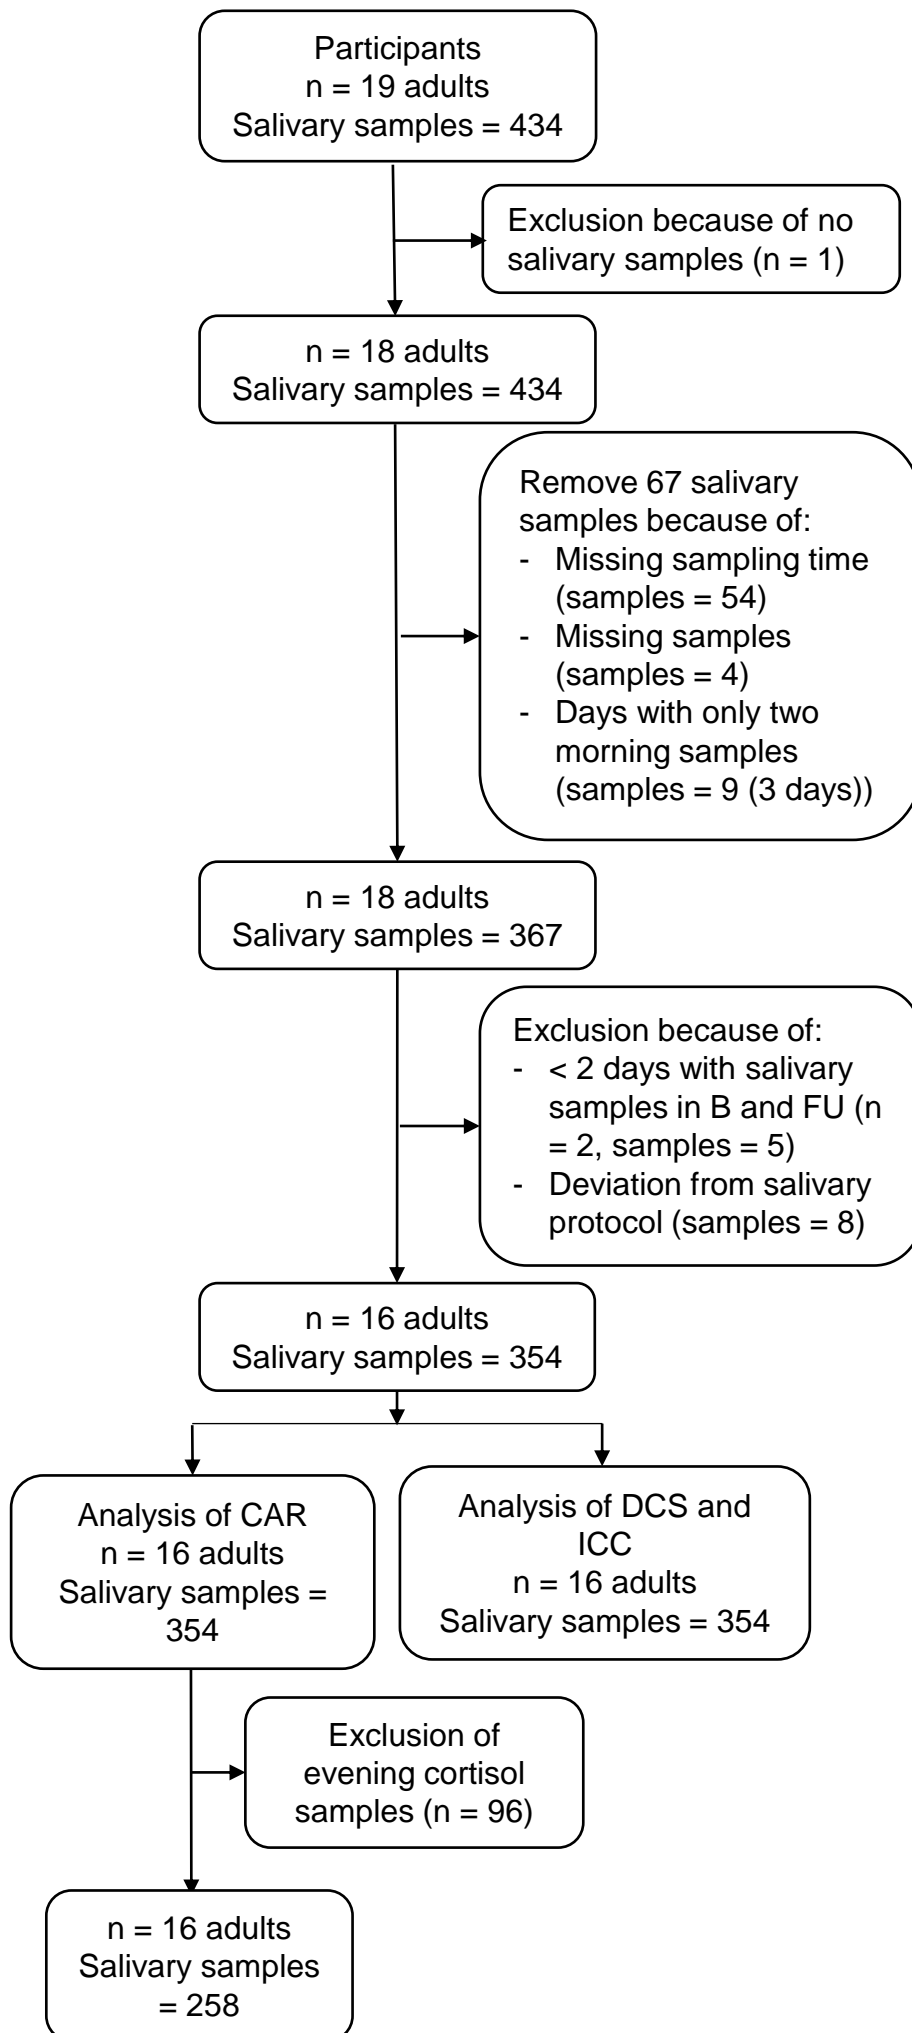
Participants
n = 19 adults
Salivary samples = 434

Exclusion because of no salivary samples (n = 1)

n = 18 adults
Salivary samples = 434

Remove 67 salivary samples because of:
- Missing sampling time (samples = 54)
- Missing samples (samples = 4)
- Days with only two morning samples (samples = 9 (3 days))

n = 18 adults
Salivary samples = 367

Exclusion because of:
- < 2 days with salivary samples in B and FU (n = 2, samples = 5)
- Deviation from salivary protocol (samples = 8)

n = 16 adults
Salivary samples = 354

Analysis of CAR
n = 16 adults
Salivary samples = 354

Analysis of DCS and ICC
n = 16 adults
Salivary samples = 354

Exclusion of evening cortisol samples (n = 96)

n = 16 adults
Salivary samples = 258